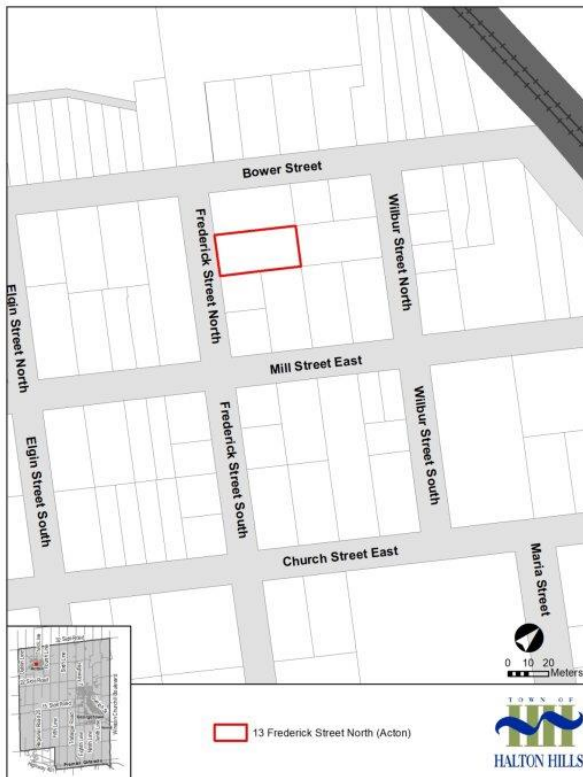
Bower Street

Frederick Street North

Wilbur Street North

Elgin Street North

Mill Street East

Frederick Street South

Wilbur Street South

Elgin Street South

Church Street East

Maria Street

0 10 20 Meters

13 Frederick Street North (Acton)

TOWN OF

HALTON HILLS